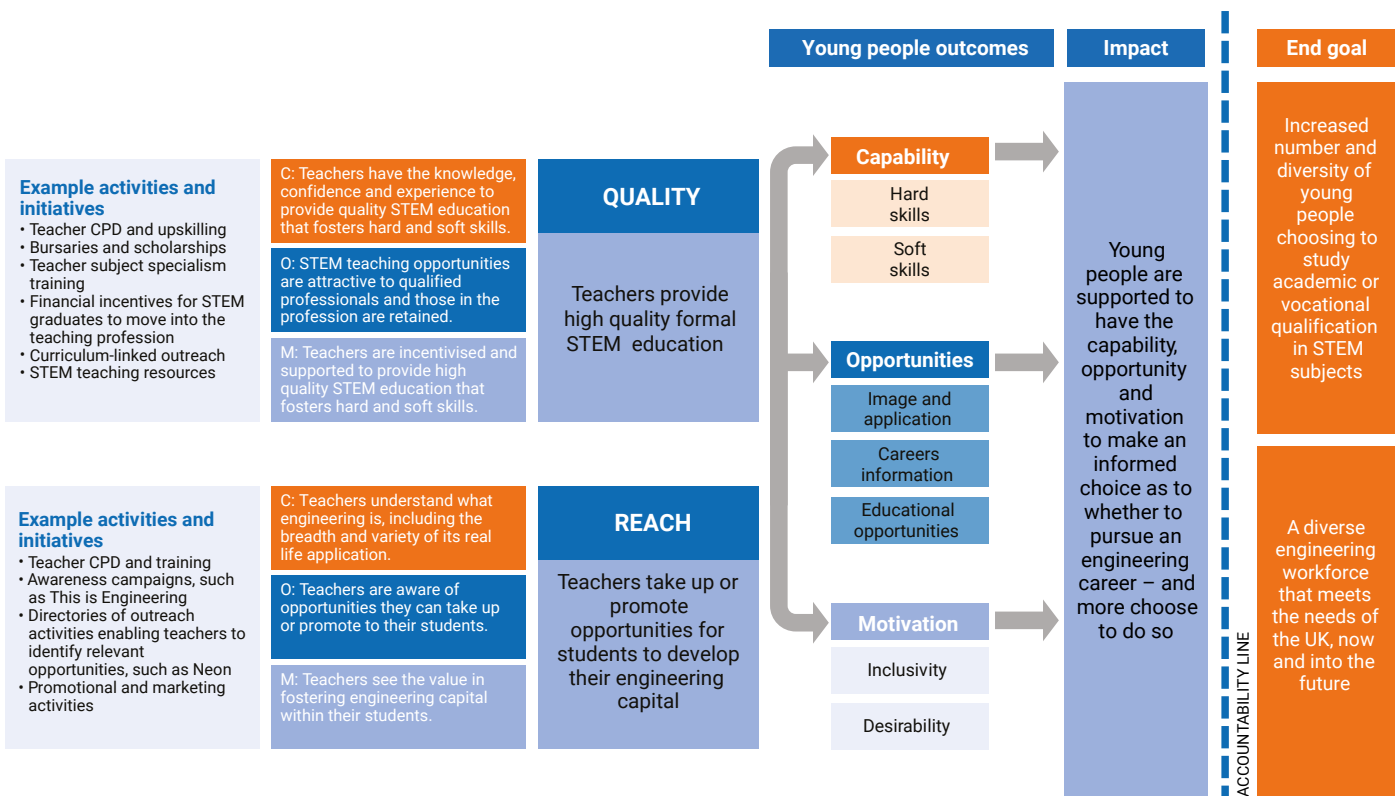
Young people outcomes

Impact

End goal

Example activities and initiatives
• Teacher CPD and upskilling
• Bursaries and scholarships
• Teacher subject specialism training
• Financial incentives for STEM graduates to move into the teaching profession
• Curriculum-linked outreach
• STEM teaching resources

C: Teachers have the knowledge, confidence and experience to provide quality STEM education that fosters hard and soft skills.

O: STEM teaching opportunities are attractive to qualified professionals and those in the profession are retained.

M: Teachers are incentivised and supported to provide high quality STEM education that fosters hard and soft skills.

QUALITY

Teachers provide high quality formal STEM education

Example activities and initiatives
• Teacher CPD and training
• Awareness campaigns, such as This is Engineering
• Directories of outreach activities enabling teachers to identify relevant opportunities, such as Neon
• Promotional and marketing activities

C: Teachers understand what engineering is, including the breadth and variety of its real life application.

O: Teachers are aware of opportunities they can take up or promote to their students.

M: Teachers see the value in fostering engineering capital within their students.

REACH

Teachers take up or promote opportunities for students to develop their engineering capital

Capability
Hard skills
Soft skills

Opportunities
Image and application
Careers information
Educational opportunities

Motivation
Inclusivity
Desirability

Young people are supported to have the capability, opportunity and motivation to make an informed choice as to whether to pursue an engineering career – and more choose to do so

ACCOUNTABILITY LINE

Increased number and diversity of young people choosing to study academic or vocational qualification in STEM subjects

A diverse engineering workforce that meets the needs of the UK, now and into the future